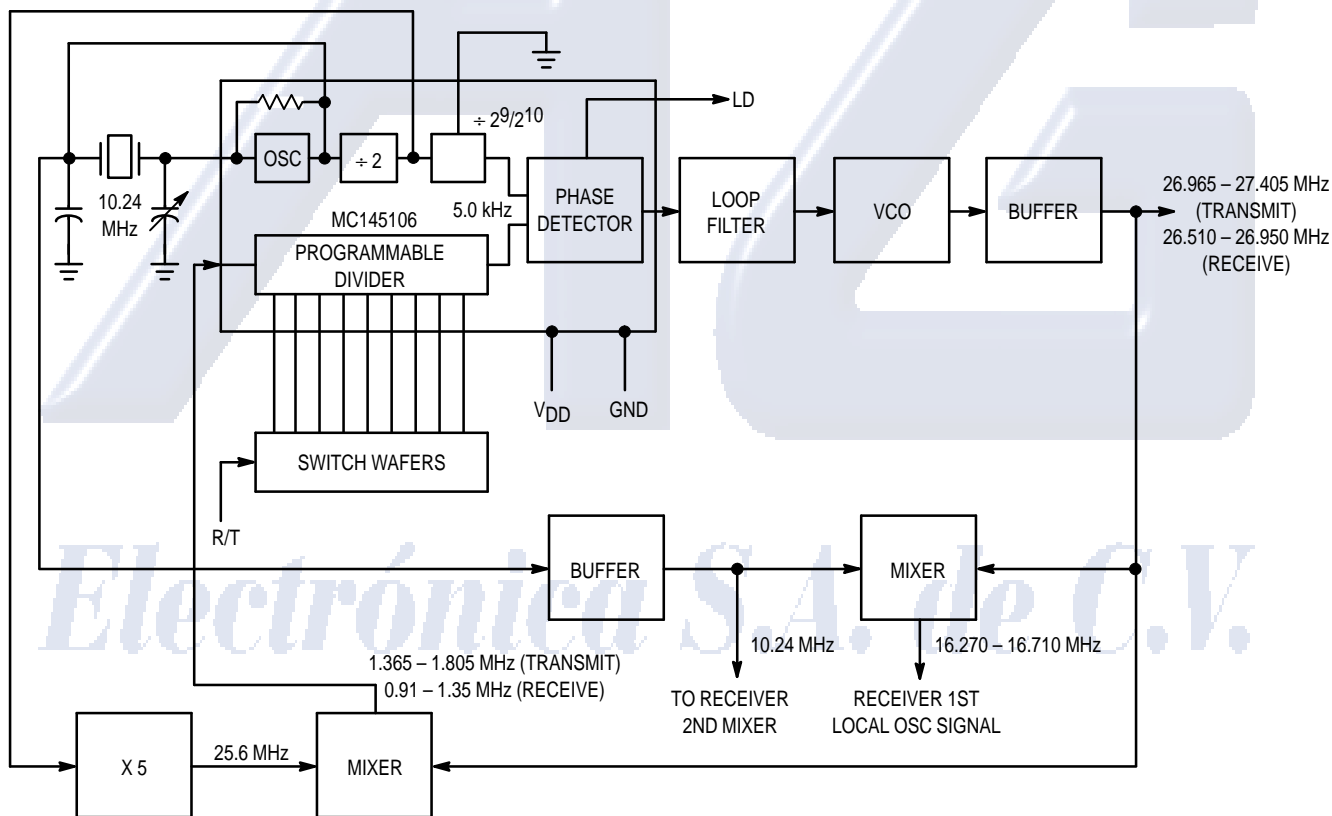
$\div 2^9/2^{10}$

LD

OSC

$\div 2$

10.24 MHz

5.0 kHz

PHASE DETECTOR

LOOP FILTER

VCO

BUFFER

26.965 – 27.405 MHz (TRANSMIT)

26.510 – 26.950 MHz (RECEIVE)

MC145106

PROGRAMMABLE DIVIDER

$V_{DD}$

GND

SWITCH WAFERS

R/T

BUFFER

MIXER

Electrónica S.A. de C.V.

10.24 MHz

16.270 – 16.710 MHz

1.365 – 1.805 MHz (TRANSMIT)

0.91 – 1.35 MHz (RECEIVE)

TO RECEIVER 2ND MIXER

RECEIVER 1ST LOCAL OSC SIGNAL

X 5

25.6 MHz

MIXER